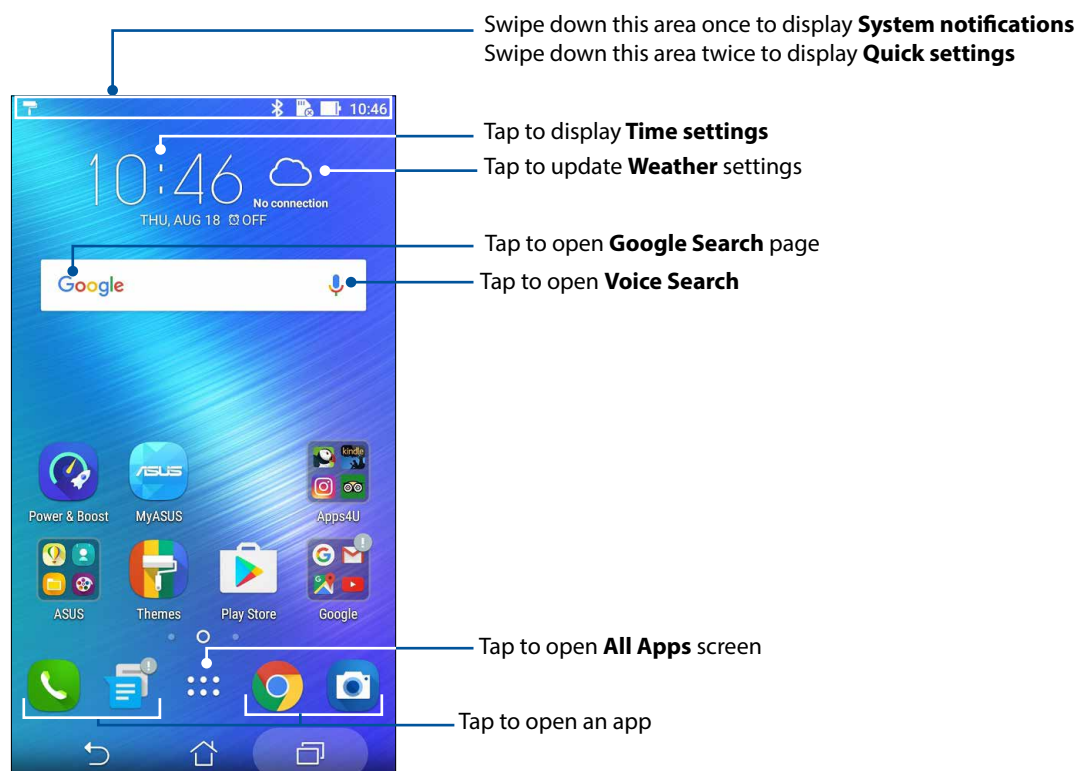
Swipe down this area once to display **System notifications**
Swipe down this area twice to display **Quick settings**

10:46

Tap to display **Time settings**

10:46
THU, AUG 18 OFF
No connection

Tap to update **Weather** settings

Tap to open **Google Search** page

Google

Tap to open **Voice Search**

Power & Boost
MyASUS
kindle
Apps4U
ASUS
Themes
Play Store
Google

Tap to open **All Apps** screen

Tap to open an app